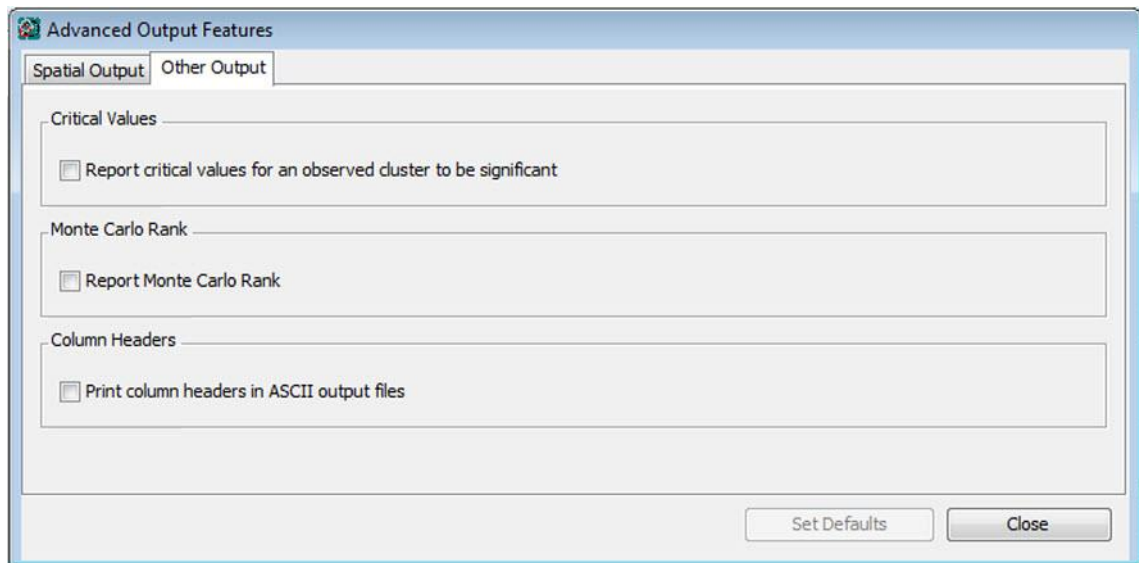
Advanced Output Features

Spatial Output Other Output

Critical Values

Report critical values for an observed cluster to be significant

Monte Carlo Rank

Report Monte Carlo Rank

Column Headers

Print column headers in ASCII output files

Set Defaults Close